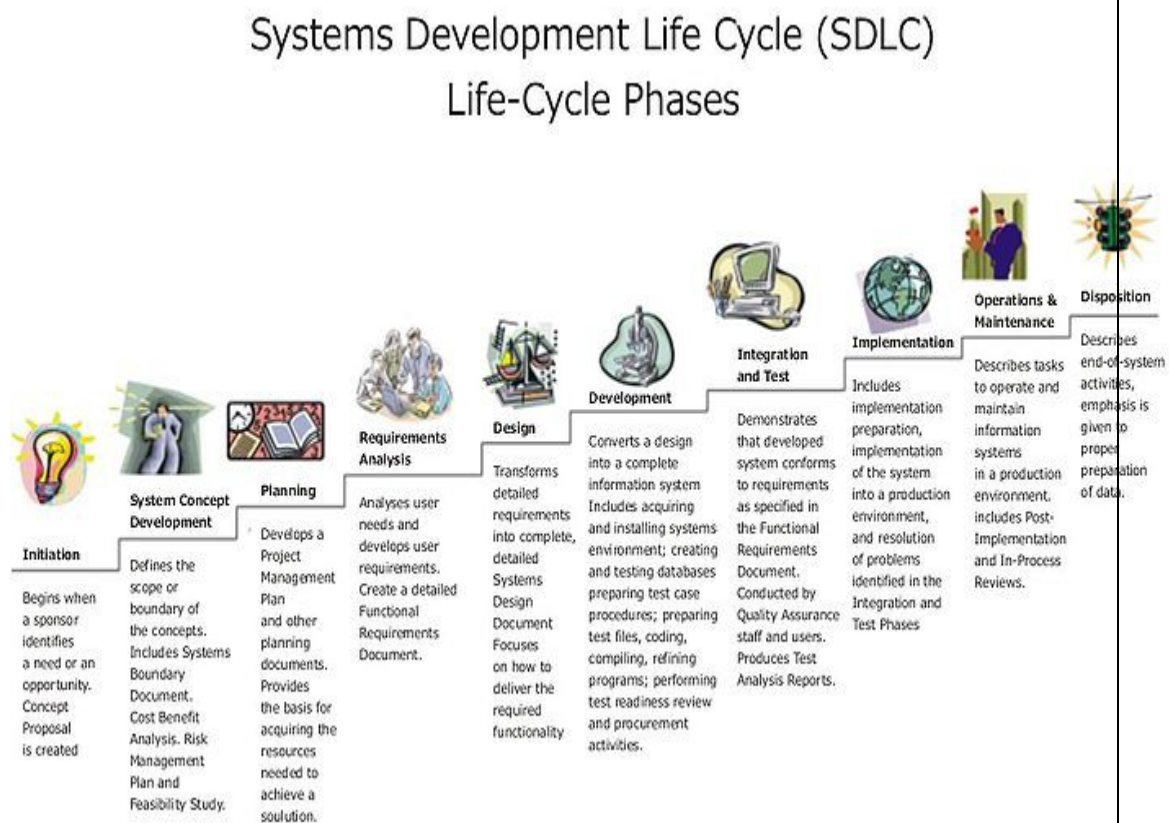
Systems Development Life Cycle (SDLC)
Life-Cycle Phases

Initiation

Begins when a sponsor identifies a need or an opportunity. Concept Proposal is created

System Concept Development

Defines the scope or boundary of the concepts. Includes Systems Boundary Document. Cost Benefit Analysis. Risk Management Plan and Feasibility Study.

Planning

Develops a Project Management Plan and other planning documents. Provides the basis for acquiring the resources needed to achieve a soulution.

Requirements Analysis

Analyses user needs and develops user requirements. Create a detailed Functional Requirements Document.

Design

Transforms detailed requirements into complete, detailed Systems Design Document Focuses on how to deliver the required functionality

Development

Converts a design into a complete information system Includes acquiring and installing systems environment; creating and testing databases preparing test case procedures; preparing test files, coding, compiling, refining programs; performing test readiness review and procurement activities.

Integration and Test

Demonstrates that developed system conforms to requirements as specified in the Functional Requirements Document. Conducted by Quality Assurance staff and users. Produces Test Analysis Reports.

Implementation

Includes implementation preparation, implementation of the system into a production environment, and resolution of problems identified in the Integration and Test Phases

Operations & Maintenance

Describes tasks to operate and maintain information systems in a production environment. includes Post-Implementation and In-Process Reviews.

Disposition

Describes end-of-system activities, emphasis is given to proper preparation of data.